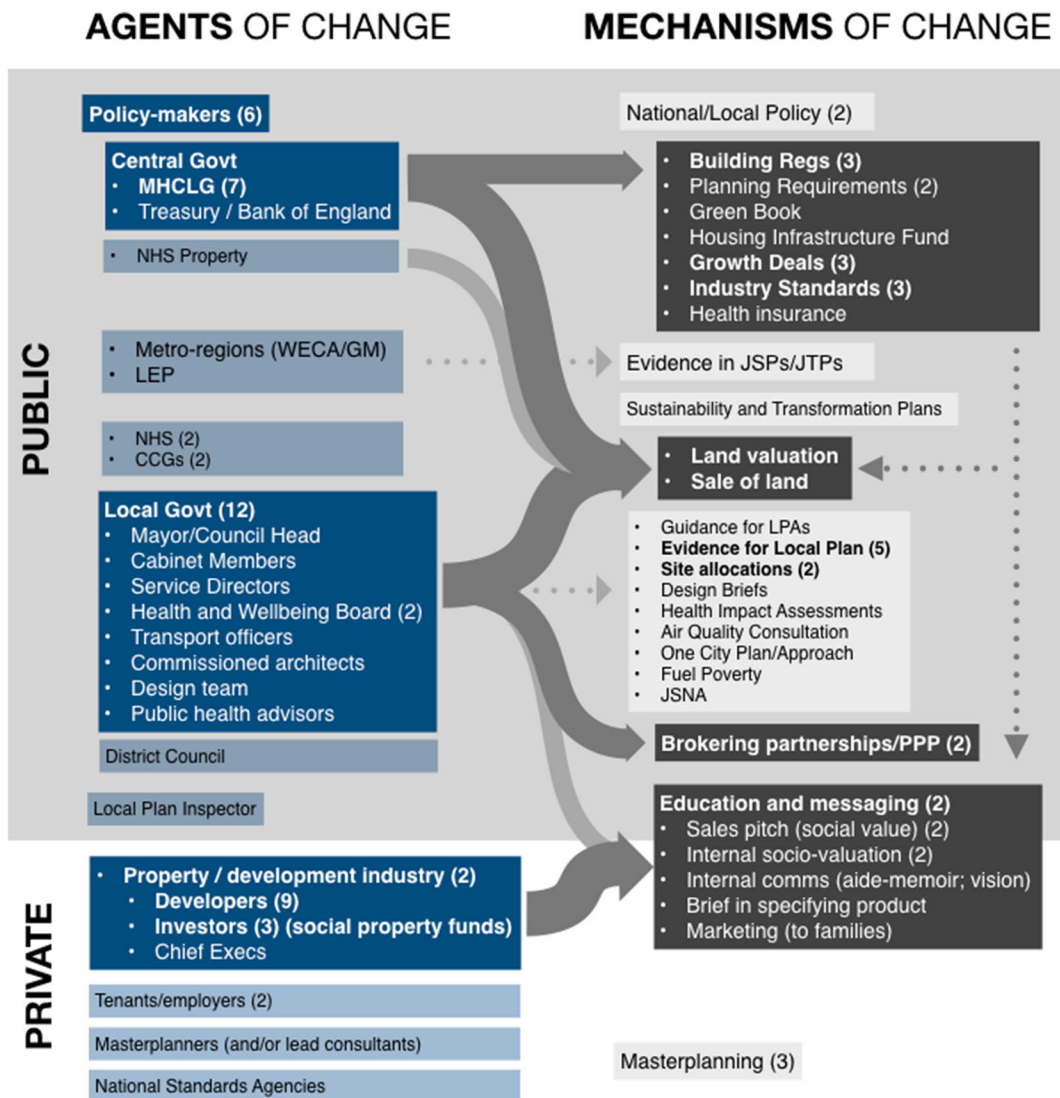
AGENTS OF CHANGE

MECHANISMS OF CHANGE

PUBLIC

Policy-makers (6)

Central Govt
• MHCLG (7)
• Treasury / Bank of England

• NHS Property

• Metro-regions (WECA/GM)
• LEP

• NHS (2)
• CCGs (2)

Local Govt (12)
• Mayor/Council Head
• Cabinet Members
• Service Directors
• Health and Wellbeing Board (2)
• Transport officers
• Commissioned architects
• Design team
• Public health advisors

District Council

Local Plan Inspector

National/Local Policy (2)

• Building Regs (3)
• Planning Requirements (2)
• Green Book
• Housing Infrastructure Fund
• Growth Deals (3)
• Industry Standards (3)
• Health insurance

Evidence in JSPs/JTPs

Sustainability and Transformation Plans

• Land valuation
• Sale of land

• Guidance for LPAs
• Evidence for Local Plan (5)
• Site allocations (2)
• Design Briefs
• Health Impact Assessments
• Air Quality Consultation
• One City Plan/Approach
• Fuel Poverty
• JSNA

Brokering partnerships/PPP (2)

PRIVATE

• Property / development industry (2)
• Developers (9)
• Investors (3) (social property funds)
• Chief Execs

Tenants/employers (2)

Masterplanners (and/or lead consultants)

National Standards Agencies

Education and messaging (2)
• Sales pitch (social value) (2)
• Internal socio-valuation (2)
• Internal comms (aide-memoir; vision)
• Brief in specifying product
• Marketing (to families)

Masterplanning (3)